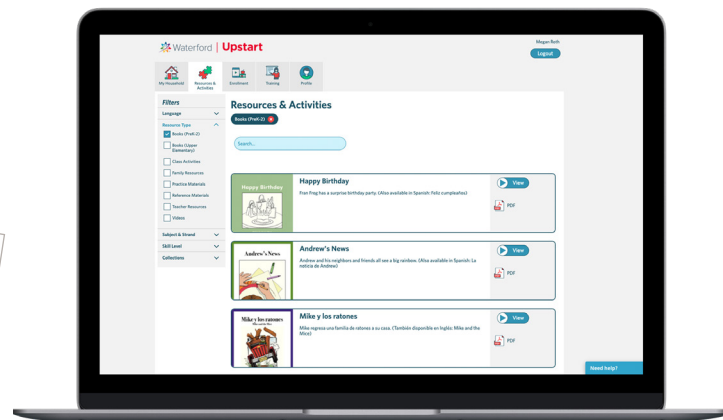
Waterford | Upstart

Megan Roth

Logout

My Household

Resources & Activities

Enrollment

Training

Profile

Filters

Language

Resource Type

Books (PreK-2)

Books (Upper Elementary)

Class Activities

Family Resources

Practice Materials

Reference Materials

Teacher Resources

Videos

Subject & Strand

Skill Level

Collections

Resources & Activities

Books (PreK-2)

Search...

Happy Birthday

Happy Birthday

Fran Frog has a surprise birthday party. (Also available in Spanish: Feliz cumpleaños)

View

PDF

Andrew's News

Andrew's News

Andrew and his neighbors and friends all see a big rainbow. (Also available in Spanish: La noticia de Andrew)

View

PDF

Mike y los ratones

Mike y los ratones

Mike regresa una familia de ratones a su casa. (También disponible en inglés: Mike and the Mice)

View

PDF

Need help?